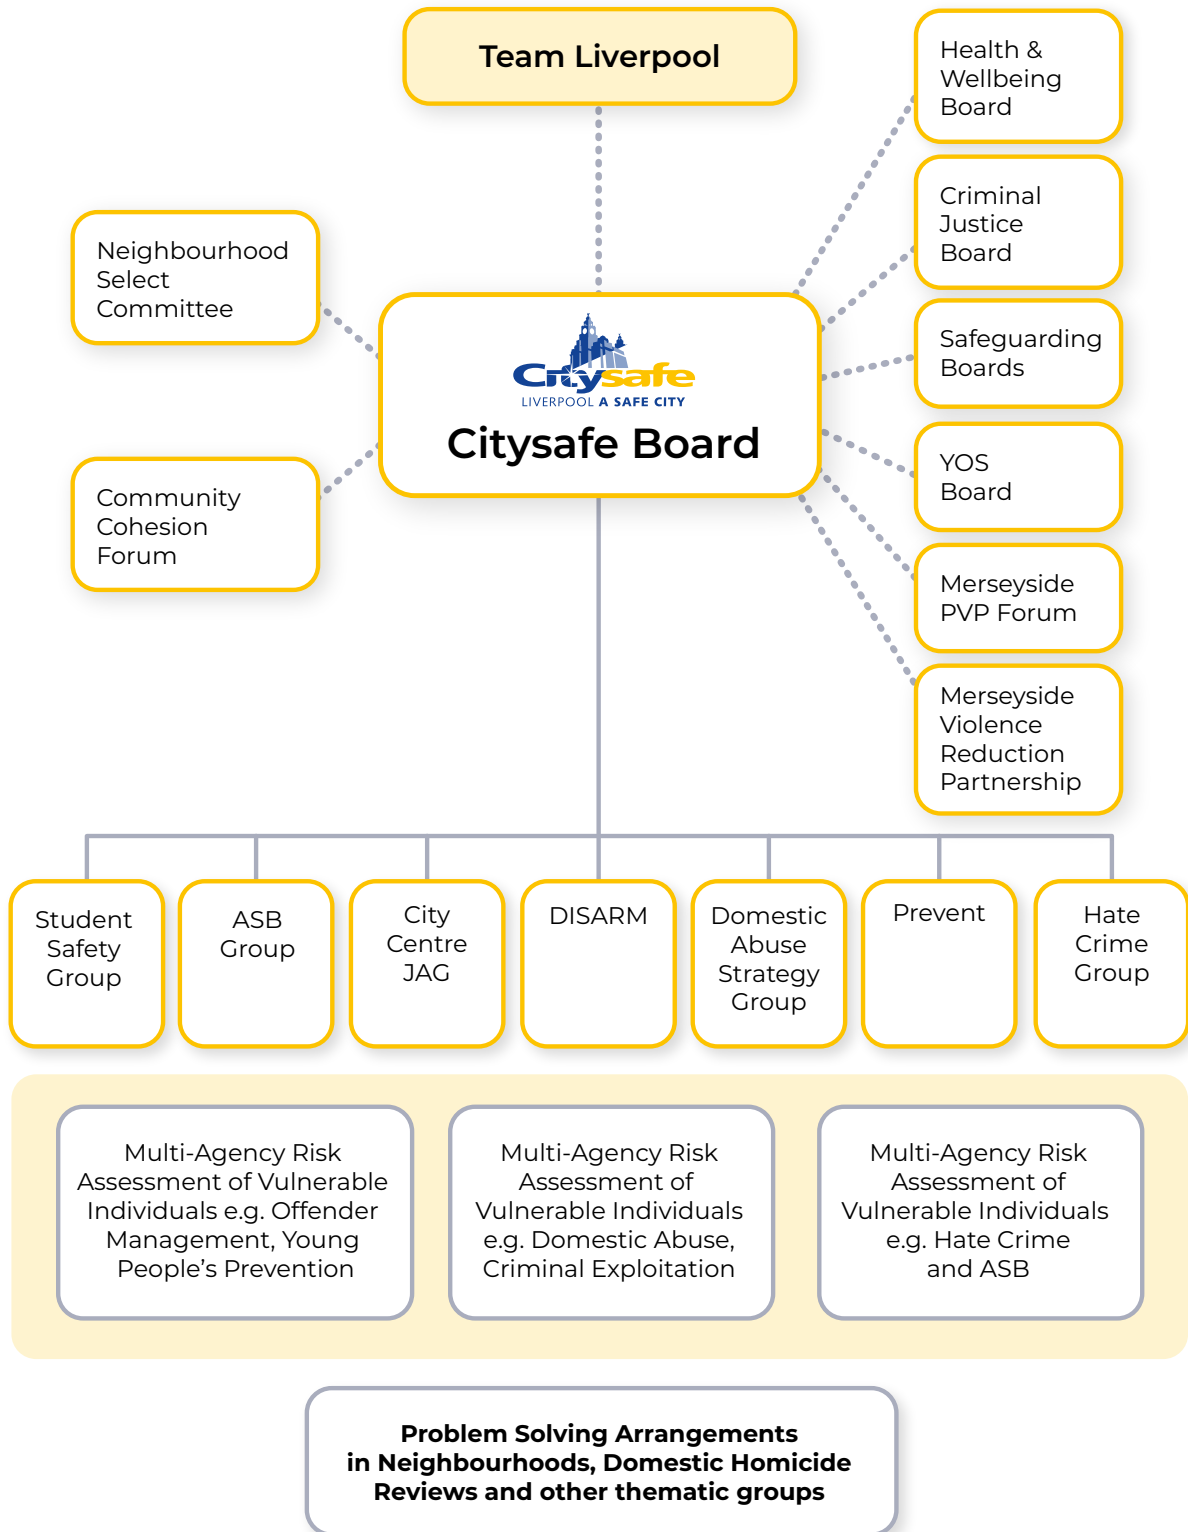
Team Liverpool

Health & Wellbeing Board

Criminal Justice Board

Neighbourhood Select Committee

Citysafe
LIVERPOOL A SAFE CITY
Citysafe Board

Safeguarding Boards

Community Cohesion Forum

YOS Board

Merseyside PVP Forum

Merseyside Violence Reduction Partnership

Student Safety Group

ASB Group

City Centre JAG

DISARM

Domestic Abuse Strategy Group

Prevent

Hate Crime Group

Multi-Agency Risk Assessment of Vulnerable Individuals e.g. Offender Management, Young People's Prevention

Multi-Agency Risk Assessment of Vulnerable Individuals e.g. Domestic Abuse, Criminal Exploitation

Multi-Agency Risk Assessment of Vulnerable Individuals e.g. Hate Crime and ASB

Problem Solving Arrangements in Neighbourhoods, Domestic Homicide Reviews and other thematic groups